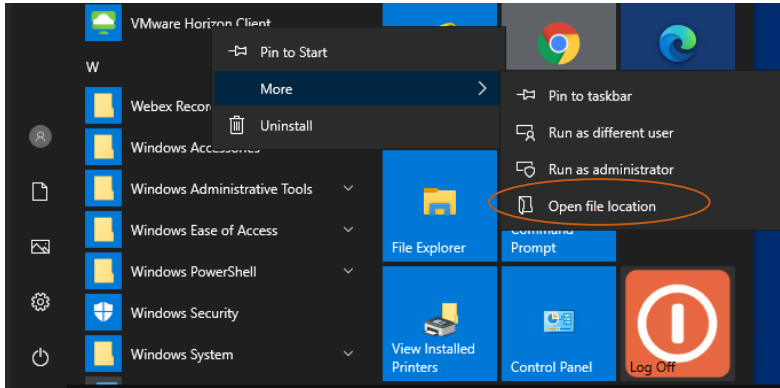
VMware Horizon Client

W

Webex Reco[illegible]

Windows Accessories

Windows Administrative Tools

Windows Ease of Access

Windows PowerShell

Windows Security

Windows System

Pin to Start

More

Uninstall

Pin to taskbar

Run as different user

Run as administrator

Open file location

File Explorer

Command Prompt

View Installed Printers

Control Panel

Log Off